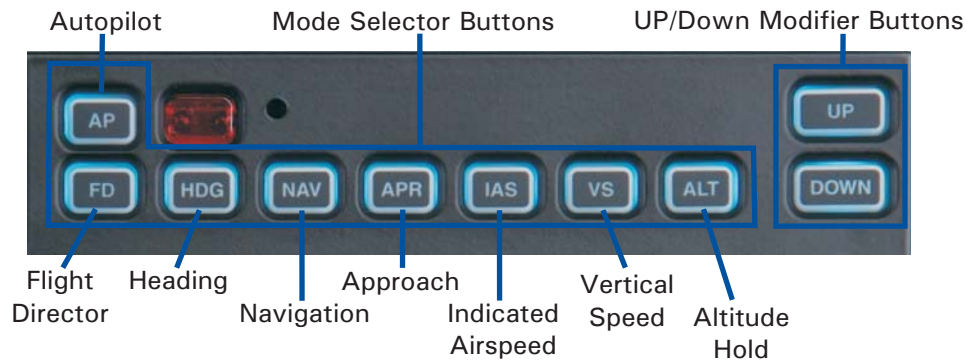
Autopilot

Mode Selector Buttons

UP/Down Modifier Buttons

AP

UP

FD

HDG

NAV

APR

IAS

VS

ALT

DOWN

Flight Director

Heading

Navigation

Approach

Indicated Airspeed

Vertical Speed

Altitude Hold